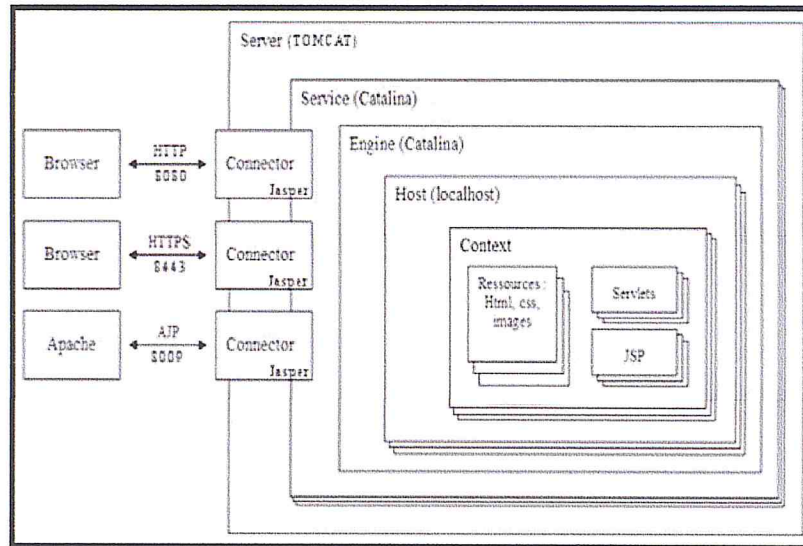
Server (TOMCAT)

Service (Catalina)

Engine (Catalina)

Host (localhost)

Context

Browser

HTTP
8080

Connector
Jasper

Browser

HTTPS
8443

Connector
Jasper

Apache

AJP
8009

Connector
Jasper

Ressources : Html, css, images

Servlets

JSP